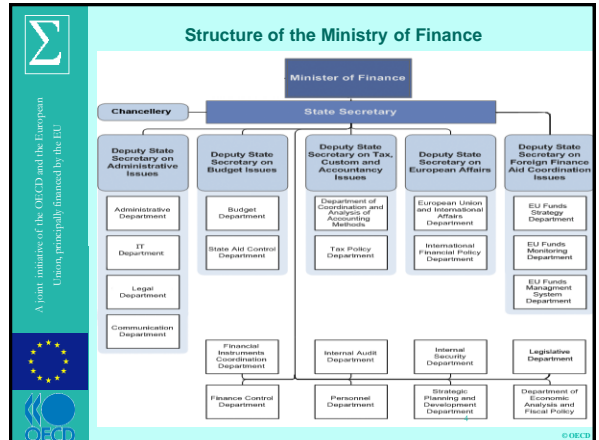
$\Sigma$

A joint initiative of the OECD and the European Union, principally financed by the EU

Structure of the Ministry of Finance

Minister of Finance

Chancellery

State Secretary

Deputy State Secretary on Administrative Issues

Deputy State Secretary on Budget Issues

Deputy State Secretary on Tax, Custom and Accountancy Issues

Deputy State Secretary on European Affairs

Deputy State Secretary on Foreign Finance Aid Coordination Issues

Administrative Department

IT Department

Legal Department

Communication Department

Budget Department

State Aid Control Department

Department of Coordination and Analysis of Accounting Methods

Tax Policy Department

European Union and International Affairs Department

International Financial Policy Department

EU Funds Strategy Department

EU Funds Monitoring Department

EU Funds Managment System Department

Financial Instruments Coordination Department

Internal Audit Department

Internal Security Department

Legislative Department

Finance Control Department

Personnel Department

Strategic Planning and Development Department

Department of Economic Analysis and Fiscal Policy

4

OECD

© OECD